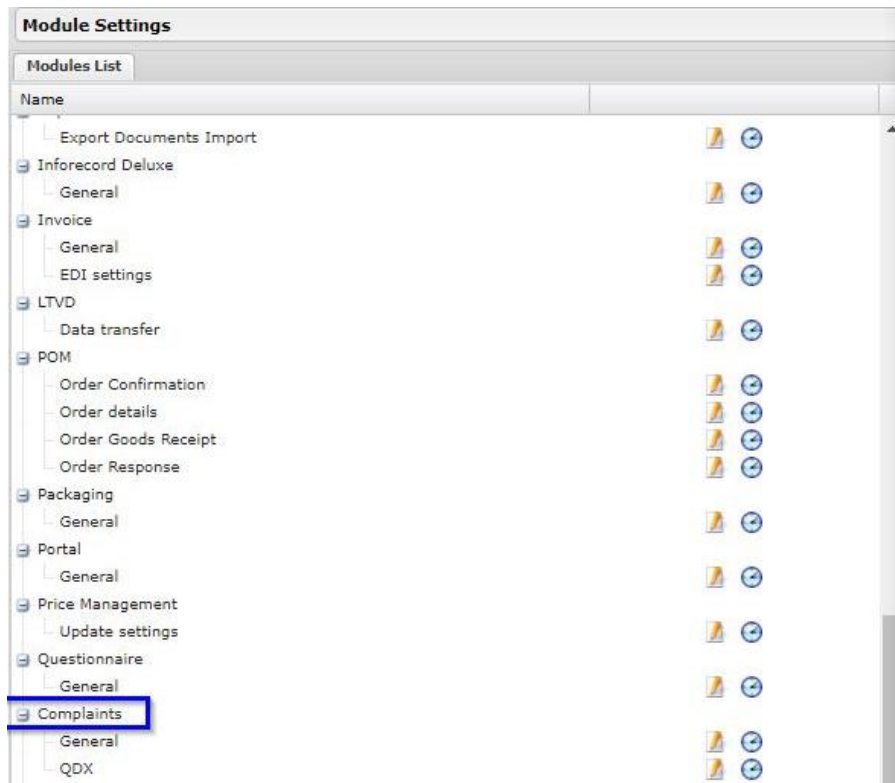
Module Settings

Modules List

Name

Export Documents Import
Inforecord Deluxe
General
Invoice
General
EDI settings
LTVD
Data transfer
POM
Order Confirmation
Order details
Order Goods Receipt
Order Response
Packaging
General
Portal
General
Price Management
Update settings
Questionnaire
General
Complaints
General
QDX